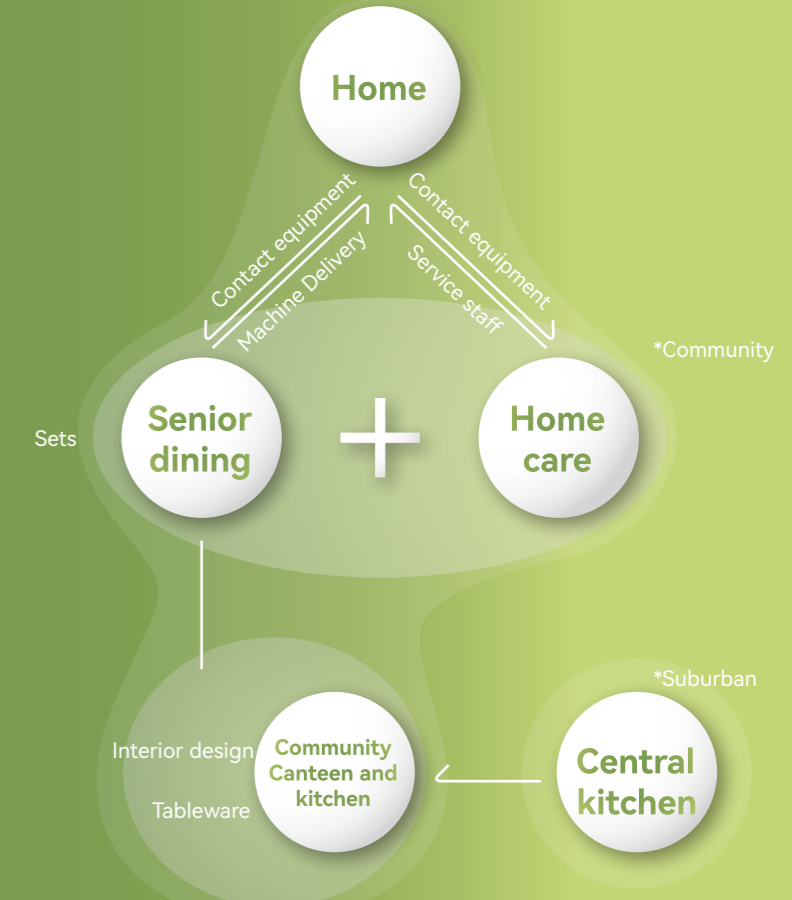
Home

Contact equipment

Machine Delivery

Contact equipment

Service staff

*Community

Sets

Senior dining

+

Home care

*Suburban

Interior design

Tableware

Community Canteen and kitchen

Central kitchen